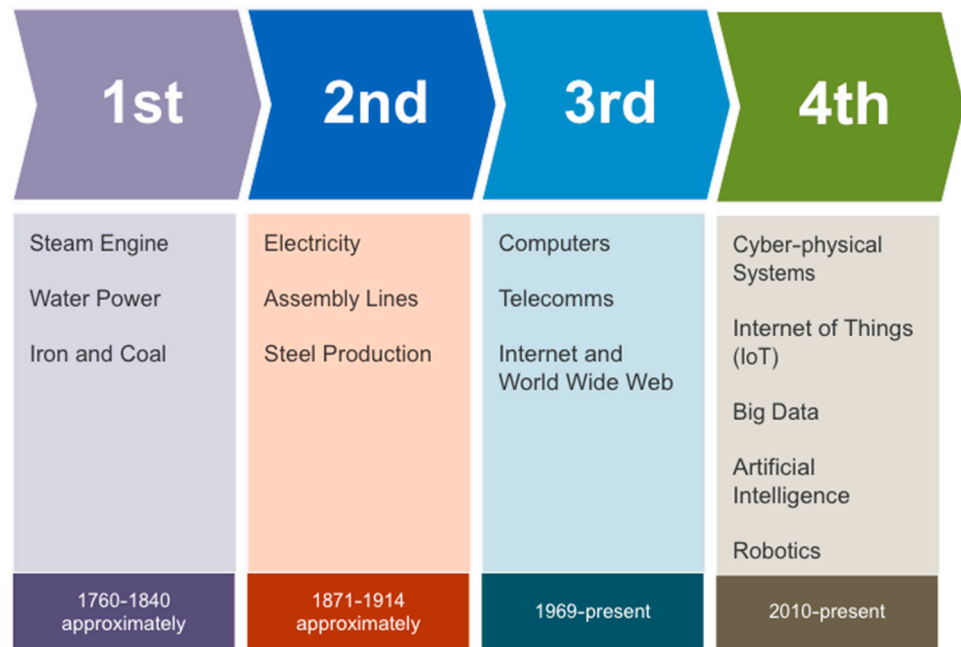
1st

Steam Engine

Water Power

Iron and Coal

1760-1840 approximately

2nd

Electricity

Assembly Lines

Steel Production

1871-1914 approximately

3rd

Computers

Telecomms

Internet and World Wide Web

1969-present

4th

Cyber-physical Systems

Internet of Things (IoT)

Big Data

Artificial Intelligence

Robotics

2010-present